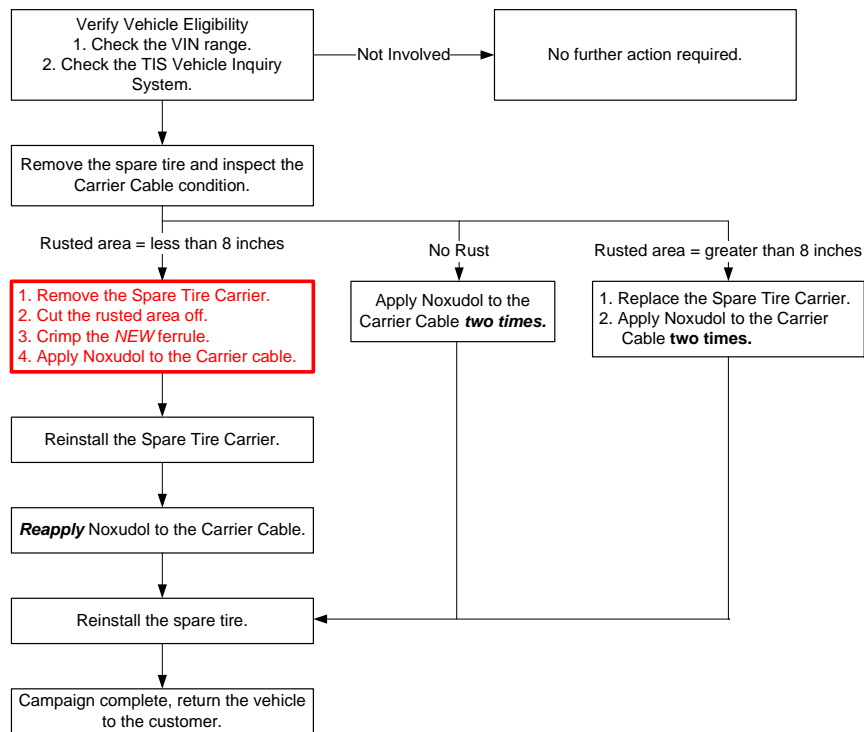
Verify Vehicle Eligibility
1. Check the VIN range.
2. Check the TIS Vehicle Inquiry System.

Not Involved

No further action required.

Remove the spare tire and inspect the Carrier Cable condition.

Rusted area = less than 8 inches

No Rust

Rusted area = greater than 8 inches

1. Remove the Spare Tire Carrier.
2. Cut the rusted area off.
3. Crimp the *NEW* ferrule.
4. Apply Noxudol to the Carrier cable.

Apply Noxudol to the Carrier Cable ***two times.***

1. Replace the Spare Tire Carrier.
2. Apply Noxudol to the Carrier Cable **two times.**

Reinstall the Spare Tire Carrier.

***Reapply*** Noxudol to the Carrier Cable.

Reinstall the spare tire.

Campaign complete, return the vehicle to the customer.